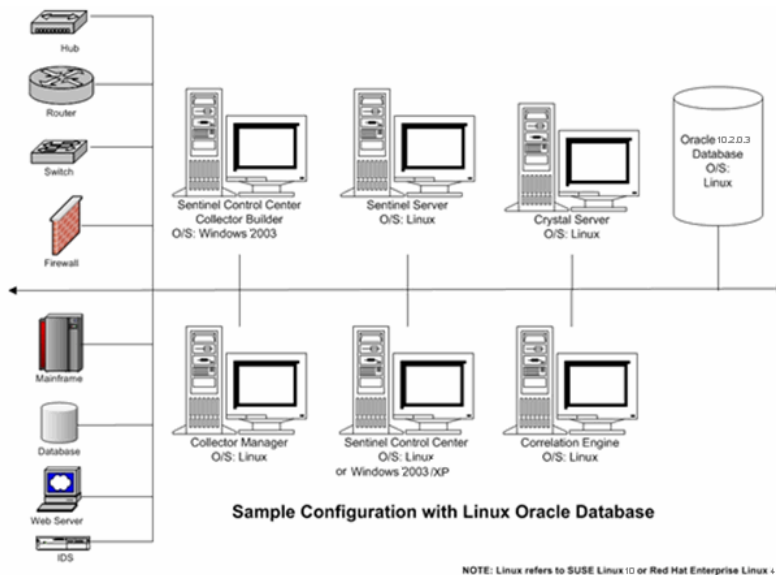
Hub

Router

Switch

Firewall

Sentinel Control Center
Collector Builder
O/S: Windows 2003

Sentinel Server
O/S: Linux

Crystal Server
O/S: Linux

Oracle 10.2.0.3
Database
O/S:
Linux

Mainframe

Database

Web Server

IDS

Collector Manager
O/S: Linux

Sentinel Control Center
O/S: Linux
or Windows 2003/XP

Correlation Engine
O/S: Linux

Sample Configuration with Linux Oracle Database

NOTE: Linux refers to SUSE Linux 10 or Red Hat Enterprise Linux 4